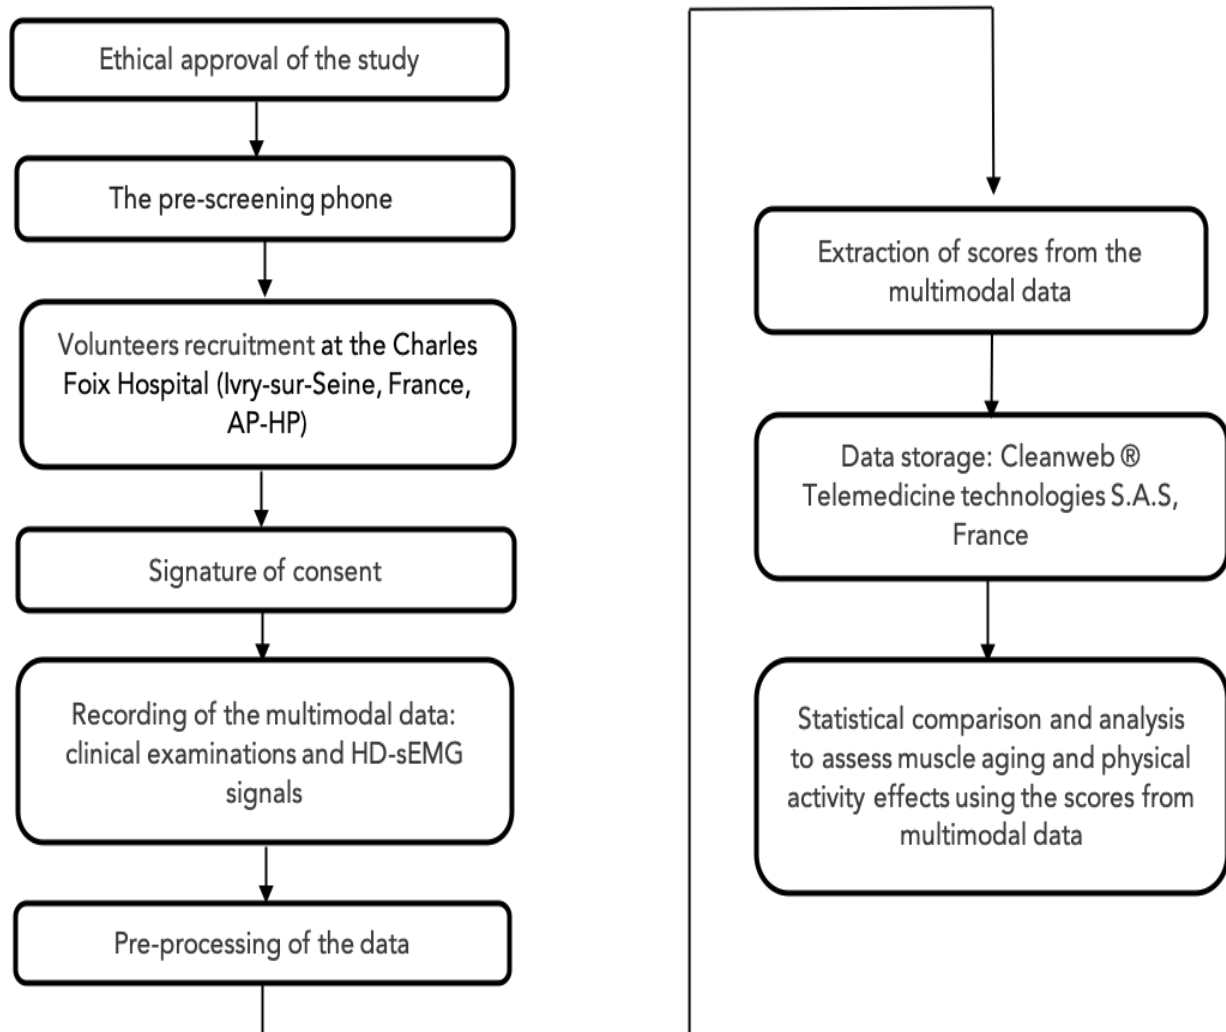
Ethical approval of the study

The pre-screening phone

Volunteers recruitment at the Charles Foix Hospital (Ivry-sur-Seine, France, AP-HP)

Signature of consent

Recording of the multimodal data: clinical examinations and HD-sEMG signals

Pre-processing of the data

Extraction of scores from the multimodal data

Data storage: Cleanweb ® Telemedicine technologies S.A.S, France

Statistical comparison and analysis to assess muscle aging and physical activity effects using the scores from multimodal data